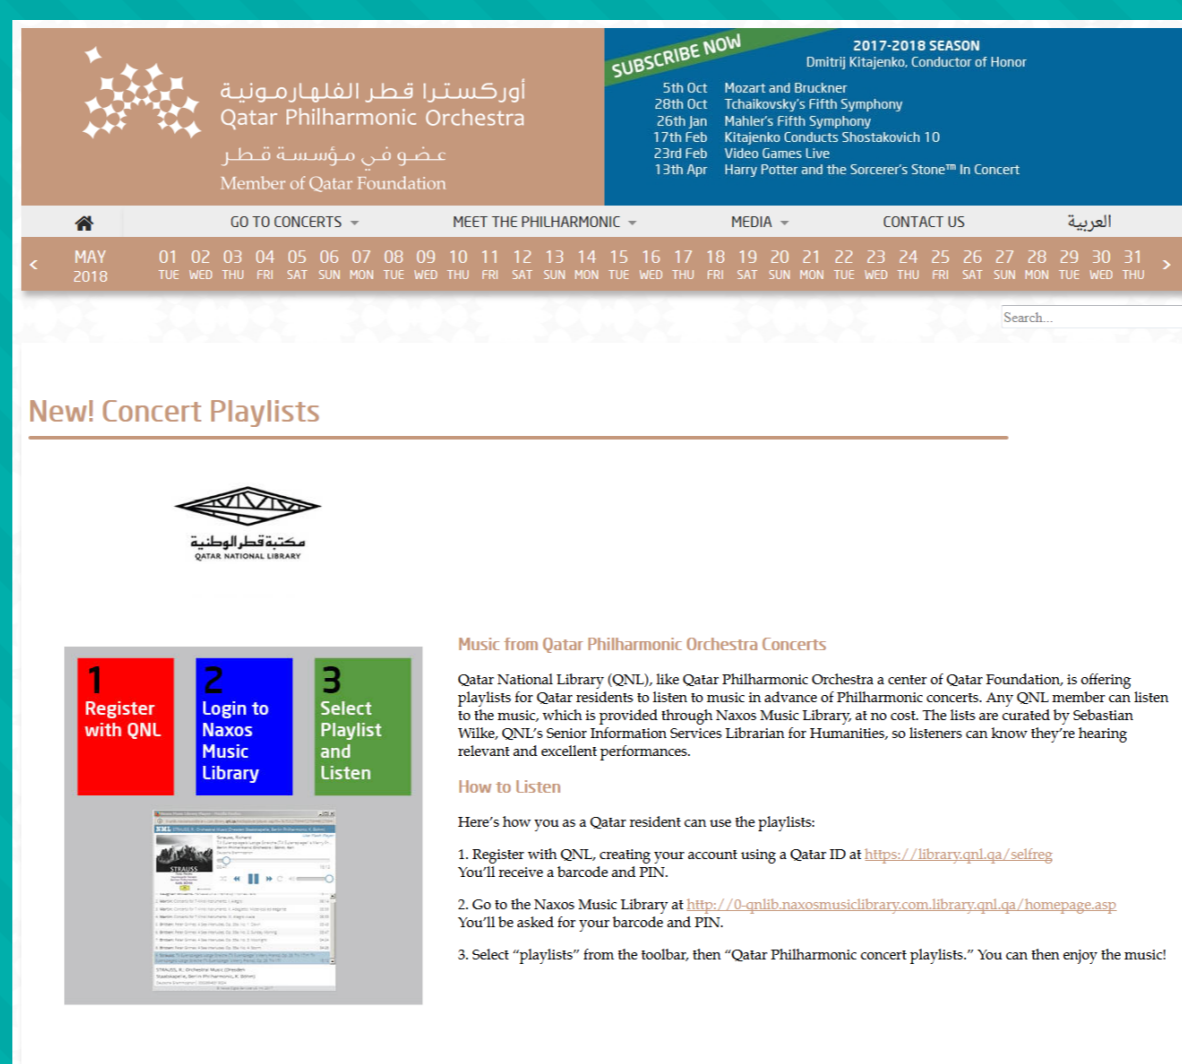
أوركسترا قطر الفلهارمونية
Qatar Philharmonic Orchestra
عضو في مؤسسة قطر
Member of Qatar Foundation

SUBSCRIBE NOW
2017-2018 SEASON
Dmitrij Kitajenko, Conductor of Honor

| | |
|---|---|
| 5th Oct | Mozart and Bruckner |
| 28th Oct | Tchaikovsky's Fifth Symphony |
| 26th Jan | Mahler's Fifth Symphony |
| 17th Feb | Kitajenko Conducts Shostakovich 10 |
| 23rd Feb | Video Games Live |
| 13th Apr | Harry Potter and the Sorcerer's Stone™ In Concert |

GO TO CONCERTS MEET THE PHILHARMONIC MEDIA CONTACT US العربية

MAY 2018
01 TUE 02 WED 03 THU 04 FRI 05 SAT 06 SUN 07 MON 08 TUE 09 WED 10 THU 11 FRI 12 SAT 13 SUN 14 MON 15 TUE 16 WED 17 THU 18 FRI 19 SAT 20 SUN 21 MON 22 TUE 23 WED 24 THU 25 FRI 26 SAT 27 SUN 28 MON 29 TUE 30 WED 31 THU

Search...

New! Concert Playlists

مكتبة قطر الوطنية
QATAR NATIONAL LIBRARY

1 Register with QNL
2 Login to Naxos Music Library
3 Select Playlist and Listen

Music from Qatar Philharmonic Orchestra Concerts

Qatar National Library (QNL), like Qatar Philharmonic Orchestra a center of Qatar Foundation, is offering playlists for Qatar residents to listen to music in advance of Philharmonic concerts. Any QNL member can listen to the music, which is provided through Naxos Music Library, at no cost. The lists are curated by Sebastian Wilke, QNL's Senior Information Services Librarian for Humanities, so listeners can know they're hearing relevant and excellent performances.

How to Listen

Here's how you as a Qatar resident can use the playlists:

1. Register with QNL, creating your account using a Qatar ID at https://library.qnl.qa/selfreg
You'll receive a barcode and PIN.

2. Go to the Naxos Music Library at http://0-qnlib.naxosmusiclibrary.com.library.qnl.qa/homepage.asp
You'll be asked for your barcode and PIN.

3. Select "playlists" from the toolbar, then "Qatar Philharmonic concert playlists." You can then enjoy the music!